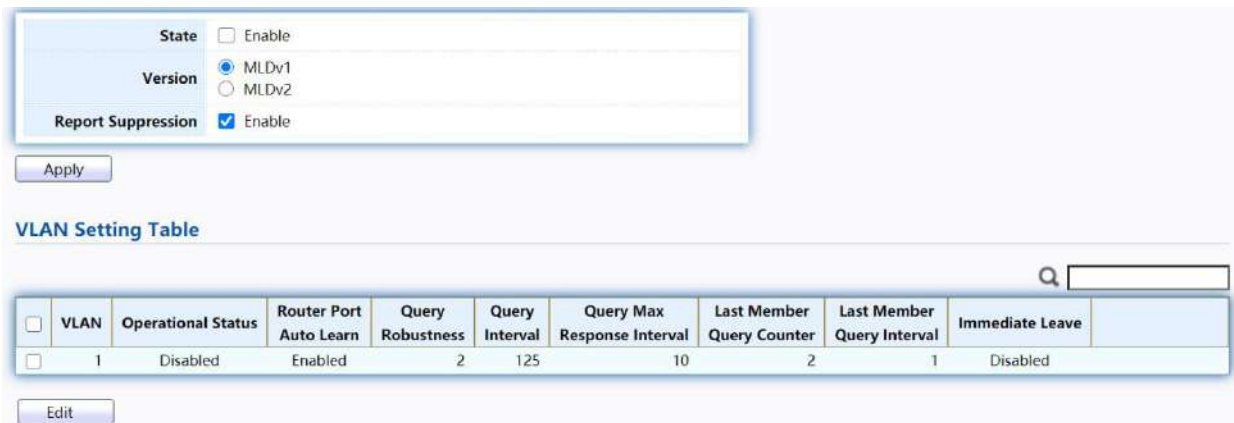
State Enable

Version MLDv1 MLDv2

Report Suppression Enable

Apply

VLAN Setting Table

| | VLAN | Operational Status | Router Port Auto Learn | Query Robustness | Query Interval | Query Max Response Interval | Last Member Query Counter | Last Member Query Interval | Immediate Leave |
|---|---|---|---|---|---|---|---|---|---|
| | 1 | Disabled | Enabled | 2 | 125 | 10 | 2 | 1 | Disabled |

Edit